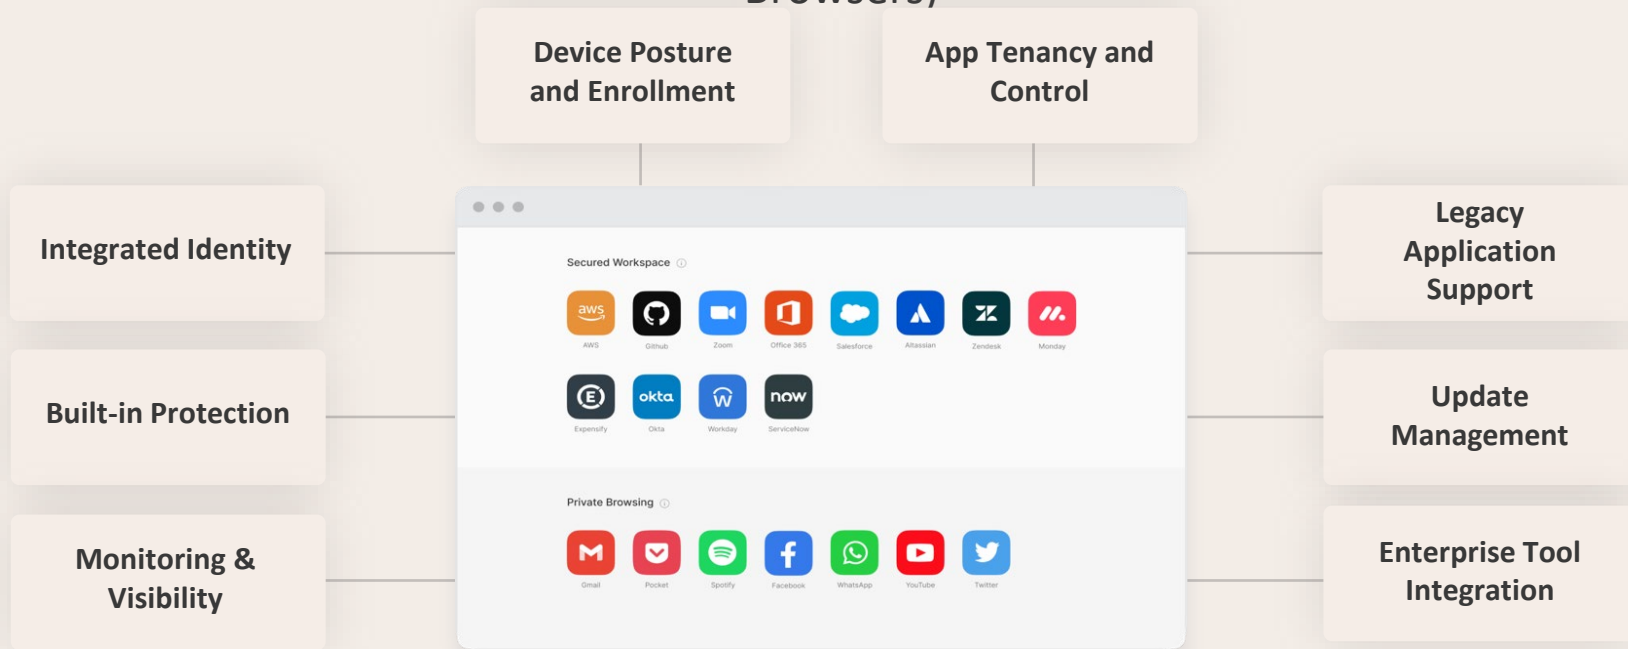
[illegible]

Device Posture and Enrollment

App Tenancy and Control

Integrated Identity

Legacy Application Support

Secured Workspace

aws
AWS
Github
Zoom
Office 365
Salesforce
Atlassian
Zendesk
Monday

Expensify
okta
Okta
Workday
now
ServiceNow

Built-in Protection

Update Management

Private Browsing

Gmail
Pocket
Spotify
Facebook
WhatsApp
YouTube
Twitter

Monitoring & Visibility

Enterprise Tool Integration